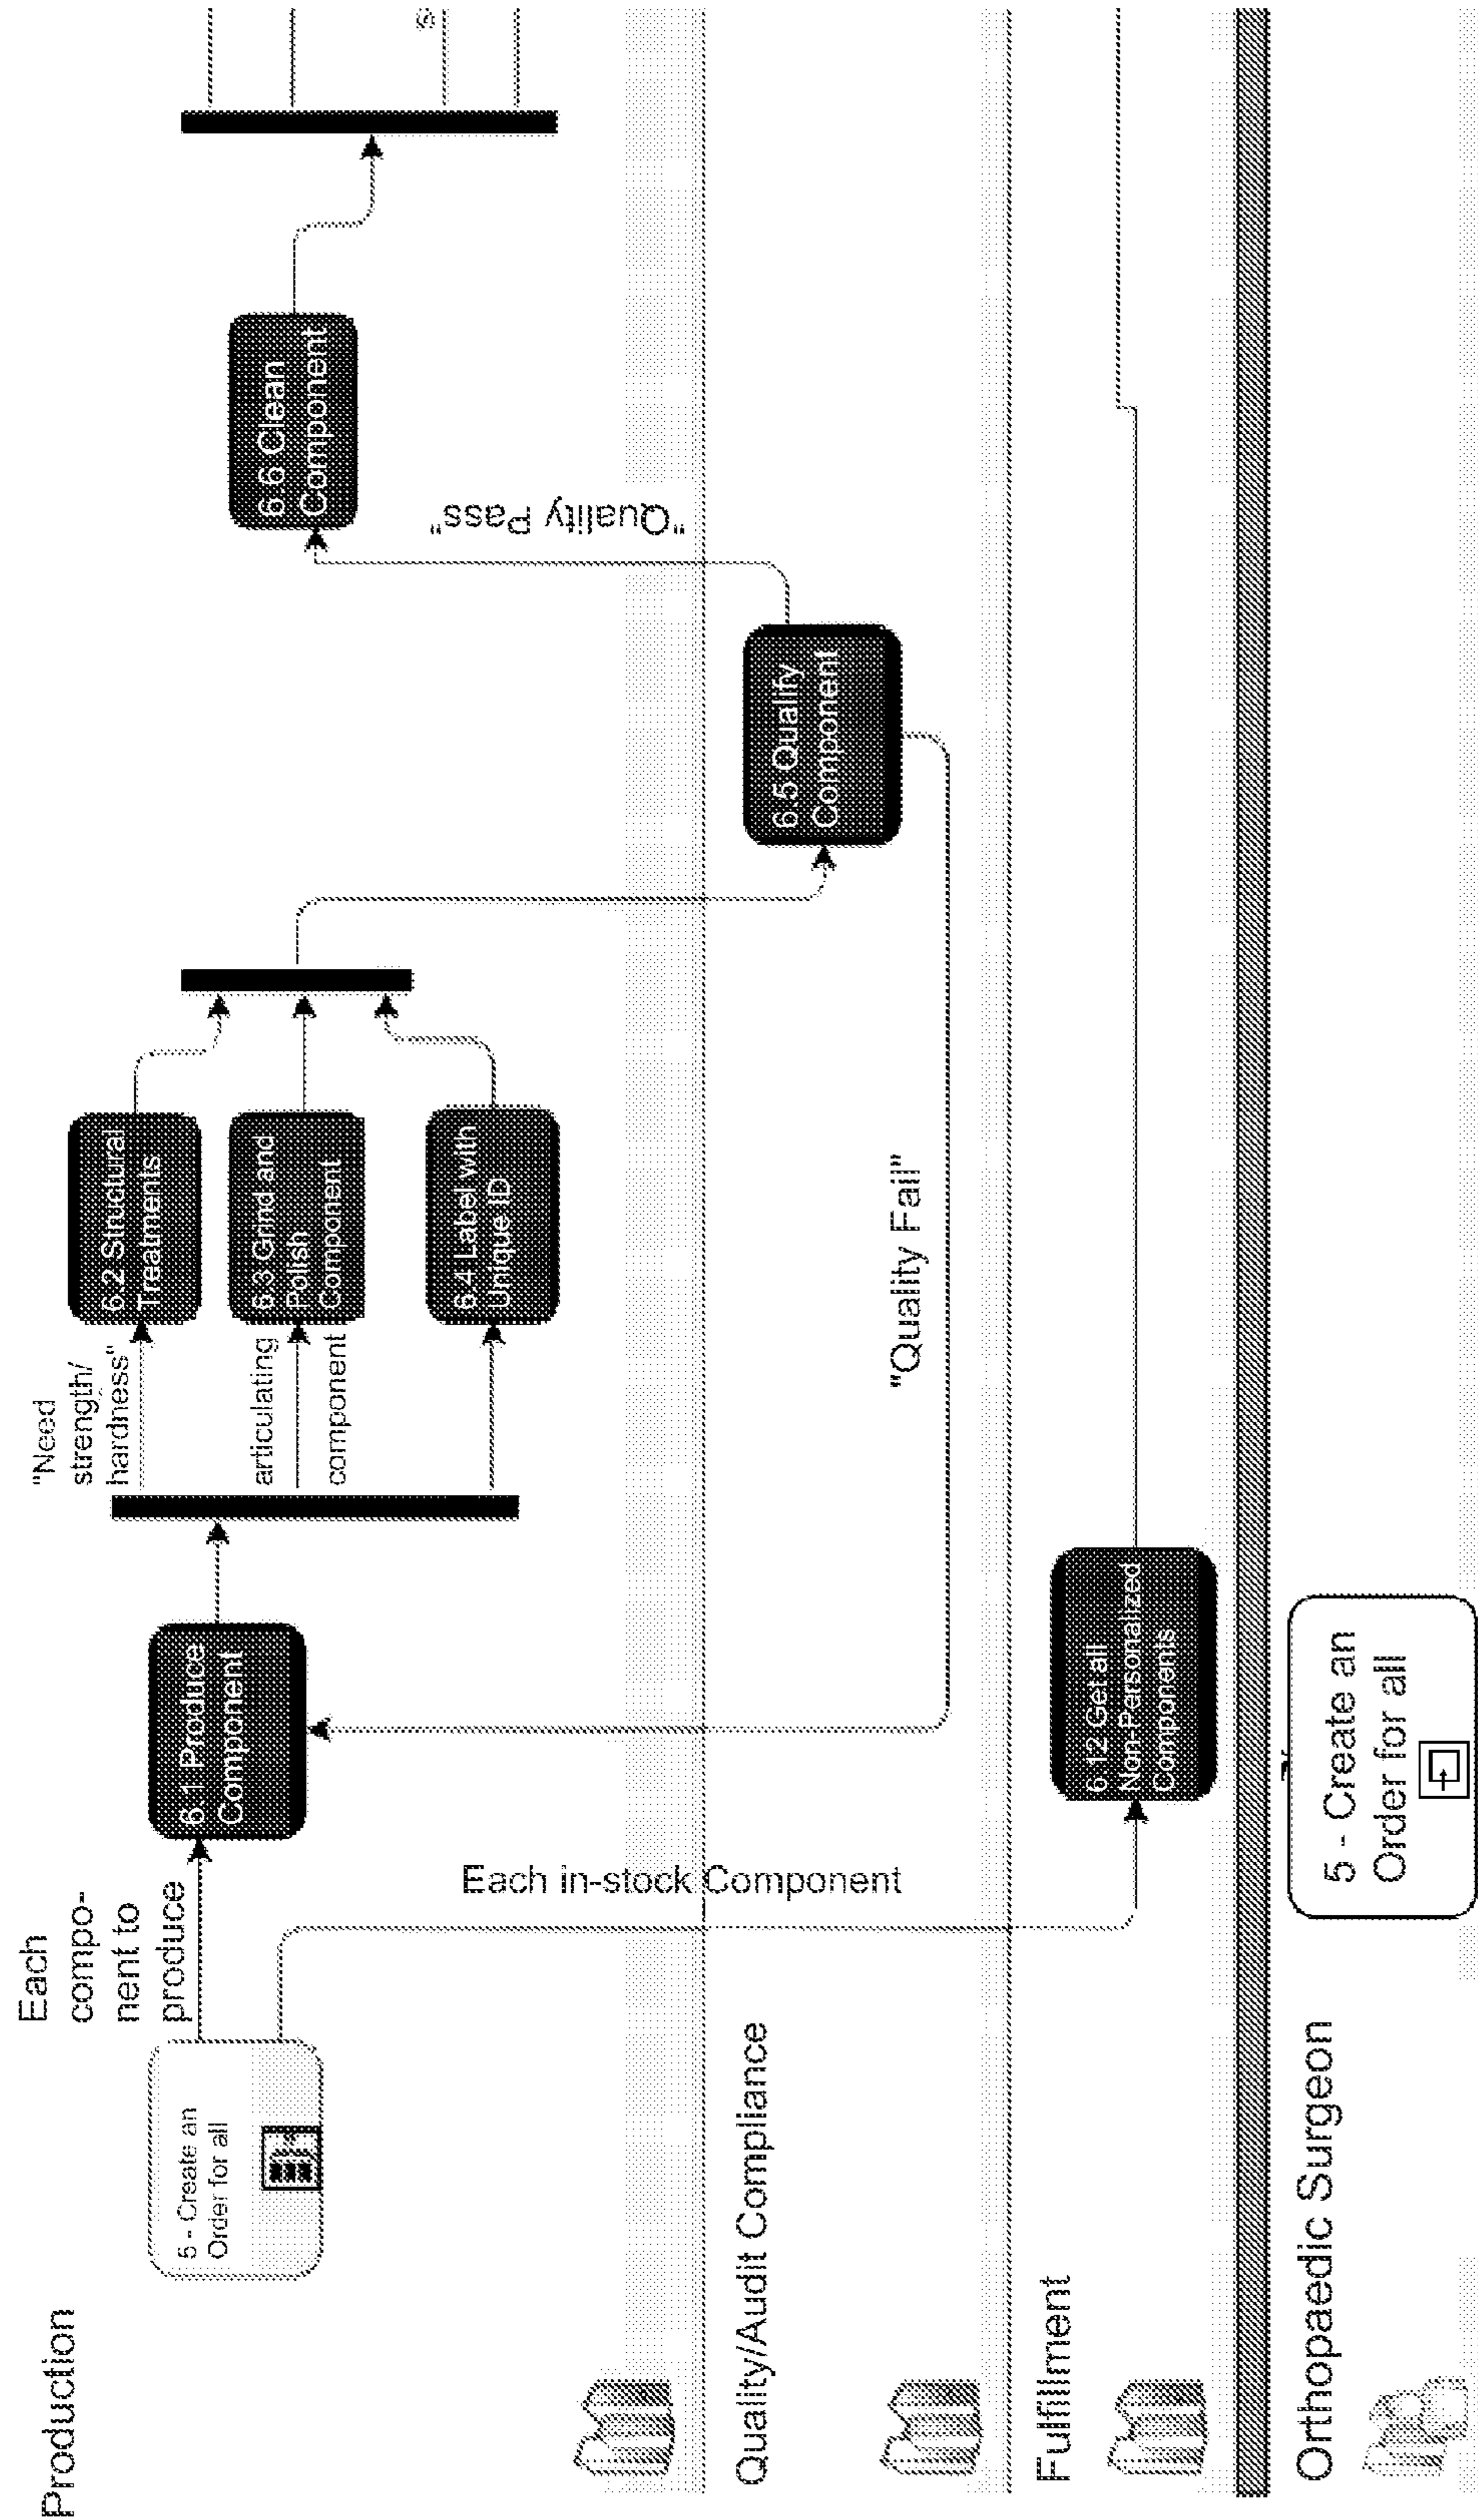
Production

5 - Create an Order for all

Each component to produce

6.1 Produce Component

"Need strength/ hardness"

articulating component

6.2 Structural Treatments

6.3 Grind and Polish Component

6.4 Label with Unique ID

6.5 Qualify Component

"Quality Pass"

6.6 Clean Component

"Quality Fail"

Each in-stock Component

Quality/Audit Compliance

Fulfillment

6.12 Get all Non-Personalized Components

Orthopaedic Surgeon

5 - Create an Order for all